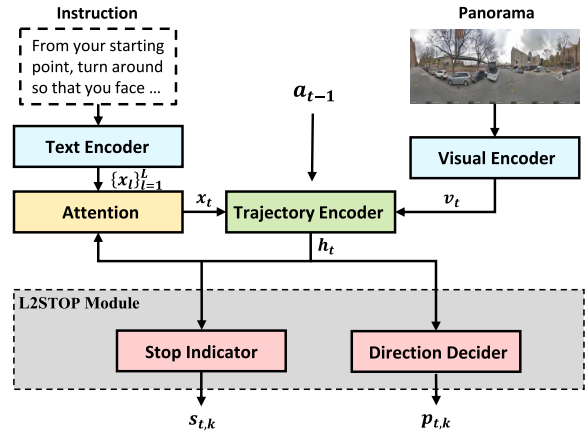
Instruction

From your starting point, turn around so that you face ...

Panorama

$a_{t-1}$

Text Encoder

Visual Encoder

$\{x_l\}_{l=1}^{L}$

Attention

$x_t$

Trajectory Encoder

$v_t$

$h_t$

L2STOP Module

Stop Indicator

Direction Decider

$s_{t,k}$

$p_{t,k}$